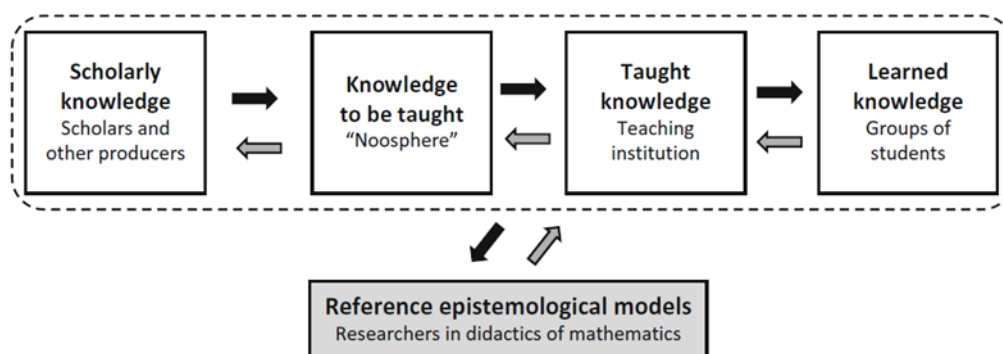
Scholarly knowledge
Scholars and other producers

Knowledge to be taught
"Noosphere"

Taught knowledge
Teaching institution

Learned knowledge
Groups of students

Reference epistemological models
Researchers in didactics of mathematics